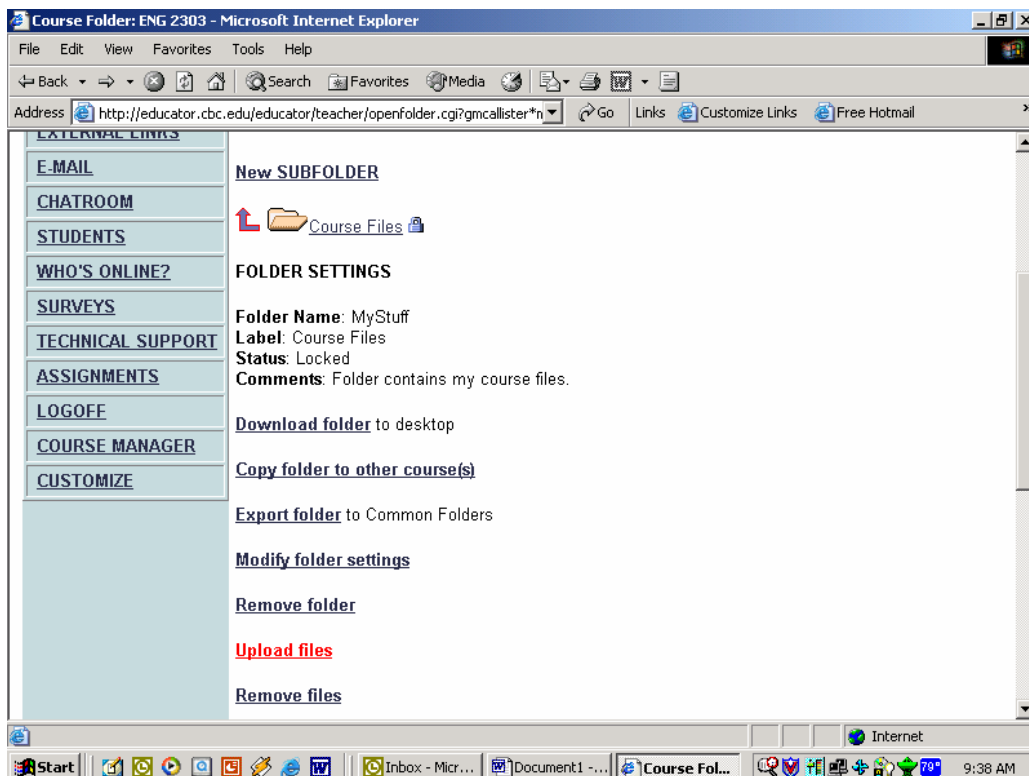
Course Folder: ENG 2303 - Microsoft Internet Explorer

File Edit View Favorites Tools Help

Back Search Favorites Media

Address http://educator.cbc.edu/educator/teacher/openfolder.cgi?gmcallister*n Go Links Customize Links Free Hotmail

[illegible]

E-MAIL
CHATROOM
STUDENTS
WHO'S ONLINE?
SURVEYS
TECHNICAL SUPPORT
ASSIGNMENTS
LOGOFF
COURSE MANAGER
CUSTOMIZE

New SUBFOLDER

Course Files

FOLDER SETTINGS

Folder Name: MyStuff
Label: Course Files
Status: Locked
Comments: Folder contains my course files.

Download folder to desktop

Copy folder to other course(s)

Export folder to Common Folders

Modify folder settings

Remove folder

Upload files

Remove files

Internet

Start Inbox - Micr... Document1 -... Course Fol... 79° 9:38 AM